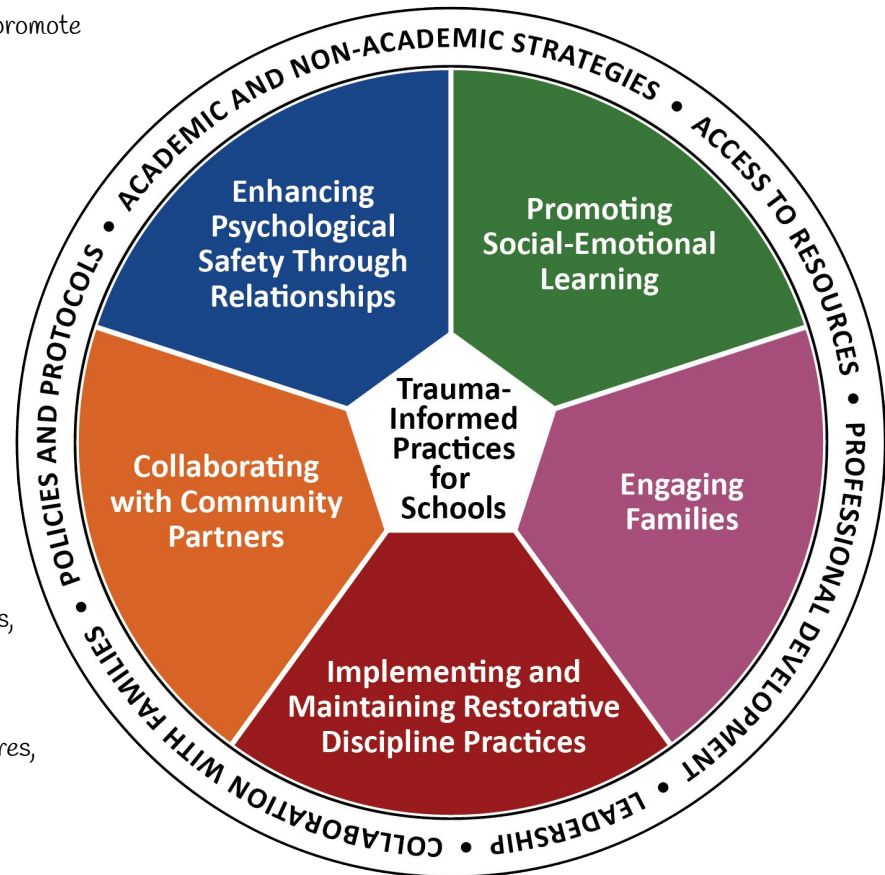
promote

s,

res,

ACADEMIC AND NON-ACADEMIC STRATEGIES • ACCESS TO RESOURCES • PROFESSIONAL DEVELOPMENT • LEADERSHIP • COLLABORATION WITH FAMILIES • POLICIES AND PROTOCOLS •

Enhancing Psychological Safety Through Relationships

Promoting Social-Emotional Learning

Trauma-Informed Practices for Schools

Collaborating with Community Partners

Engaging Families

Implementing and Maintaining Restorative Discipline Practices